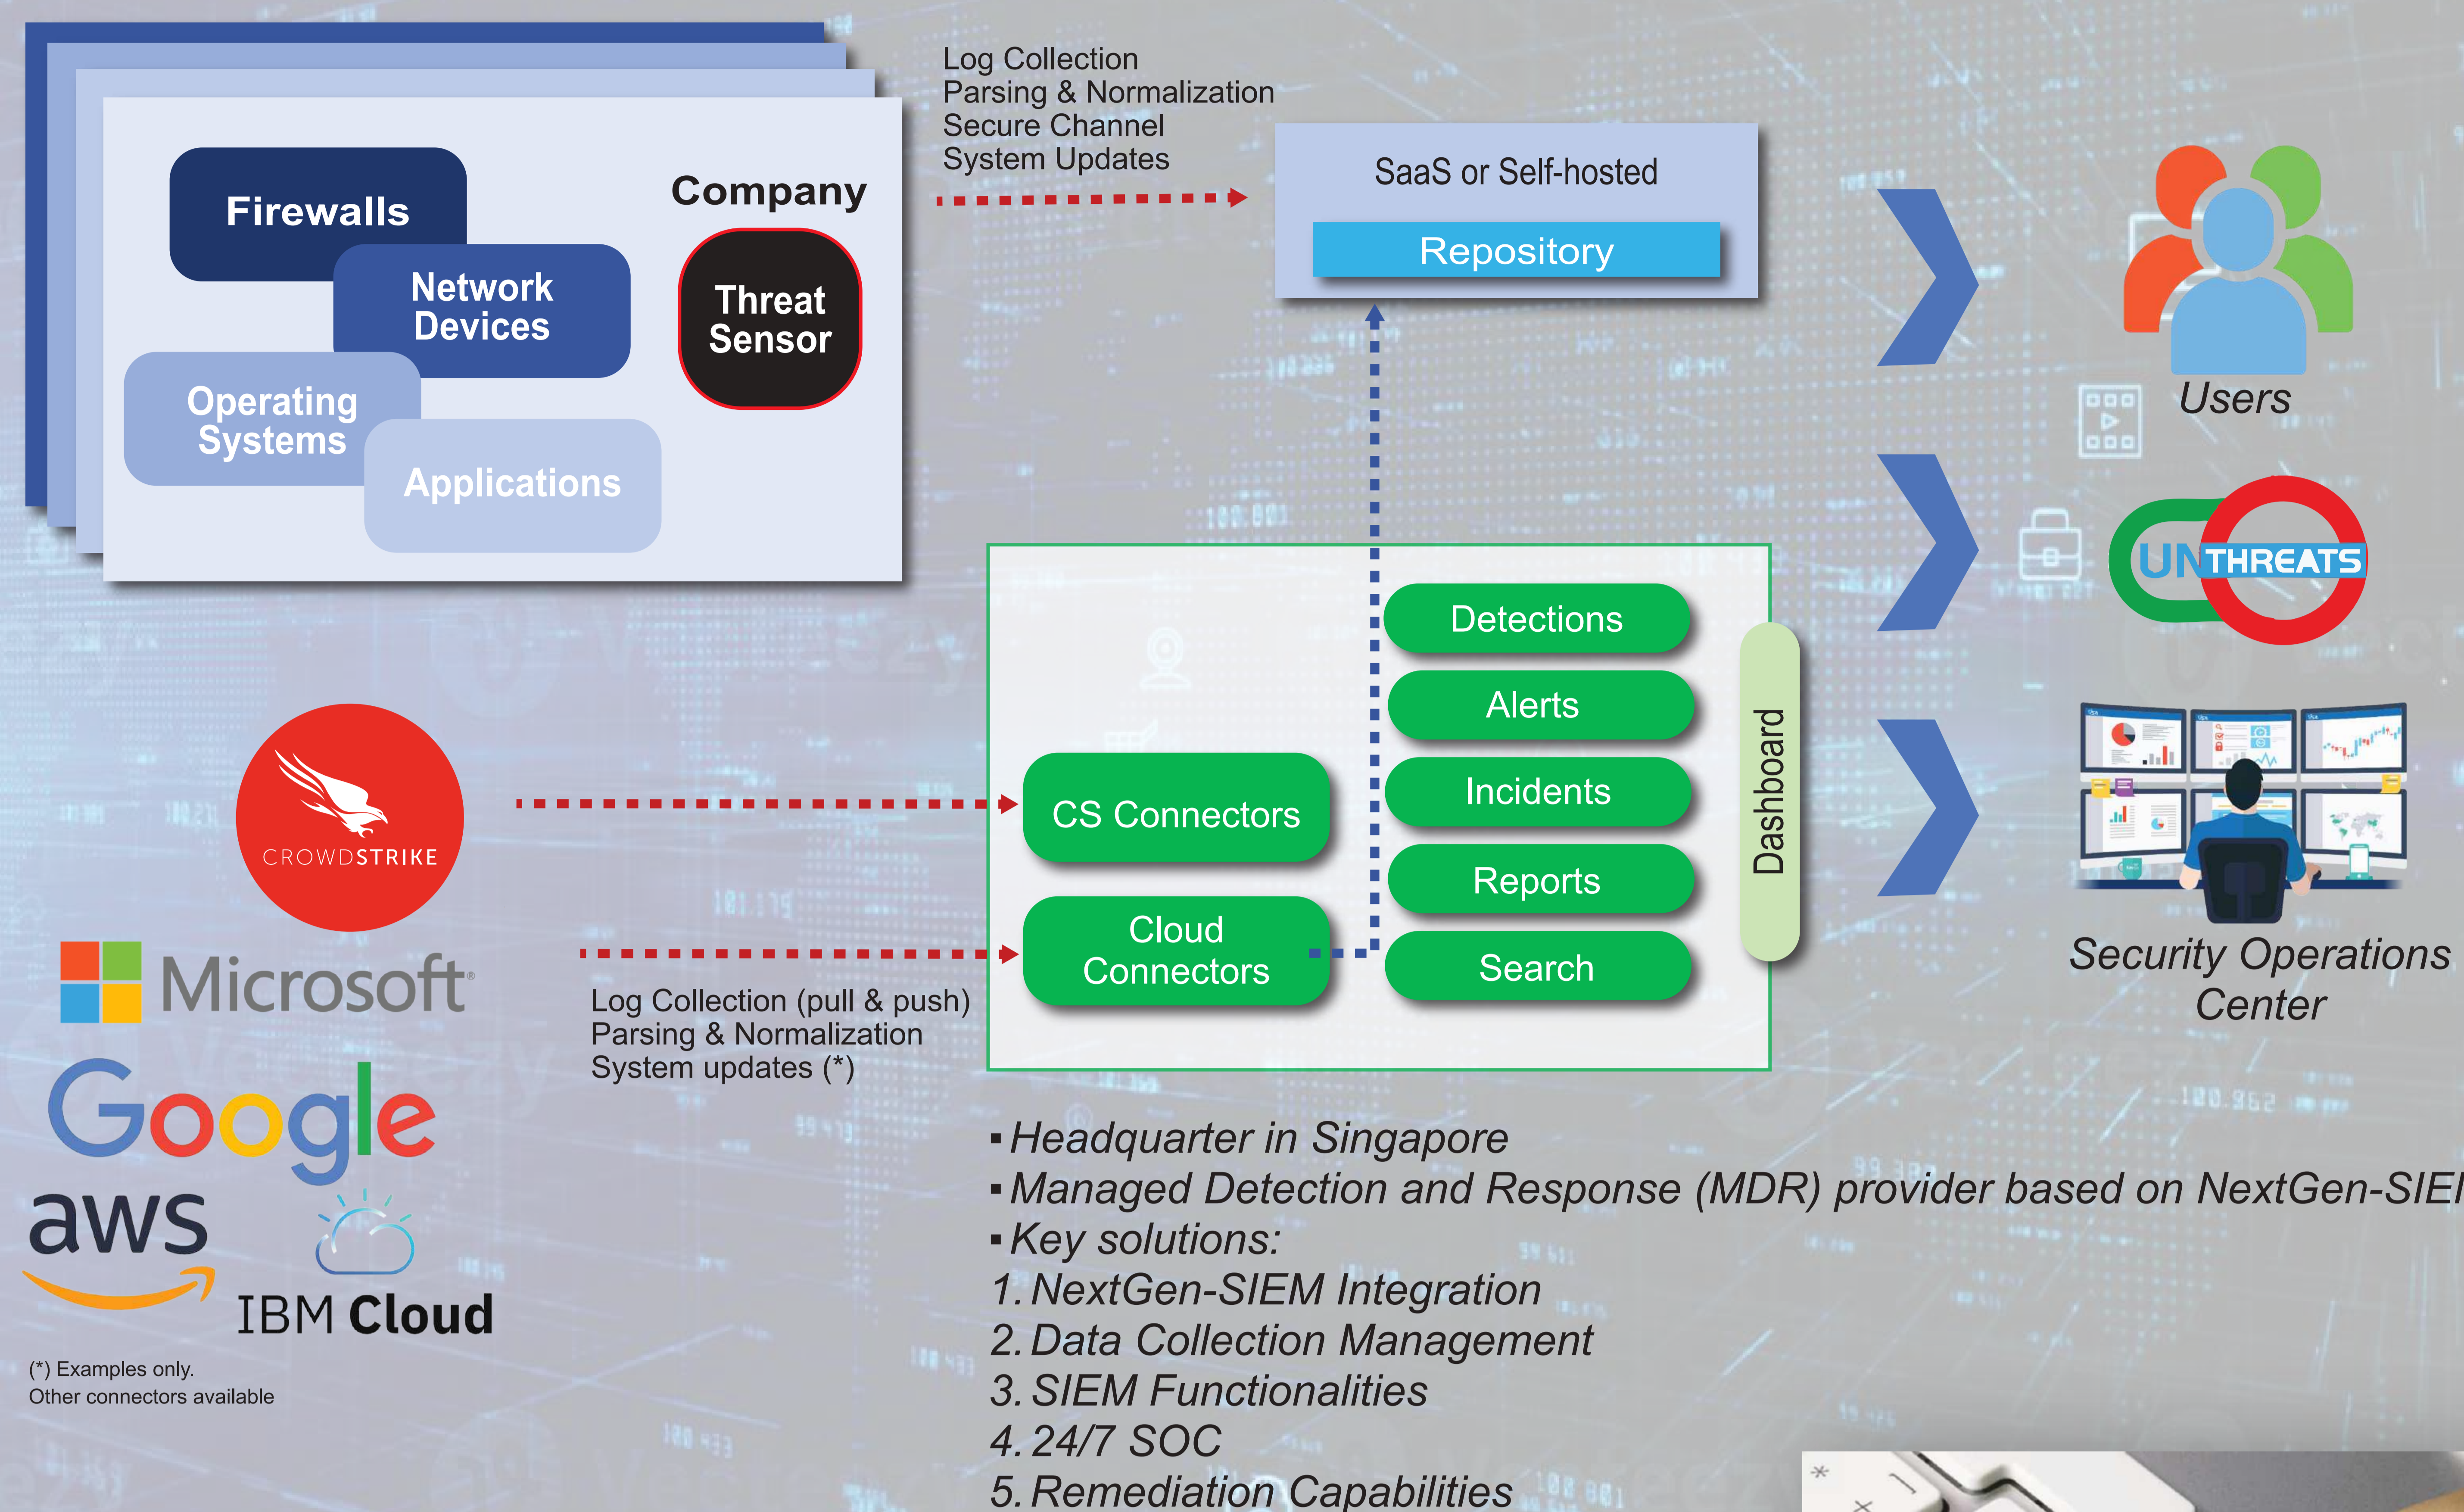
Firewalls

Network Devices

Operating Systems

Applications

Company

Threat Sensor

Log Collection
Parsing & Normalization
Secure Channel
System Updates

SaaS or Self-hosted

Repository

Users

UNTHREATS

Security Operations Center

Detections

Alerts

Incidents

Reports

Search

Dashboard

CS Connectors

Cloud Connectors

CROWDSTRIKE

Microsoft

Google

aws

IBM Cloud

Log Collection (pull & push)
Parsing & Normalization
System updates (*)

(*) Examples only.
Other connectors available

▪ Headquarter in Singapore
▪ Managed Detection and Response (MDR) provider based on NextGen-SIE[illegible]
▪ Key solutions:
1. NextGen-SIEM Integration
2. Data Collection Management
3. SIEM Functionalities
4. 24/7 SOC
5. Remediation Capabilities